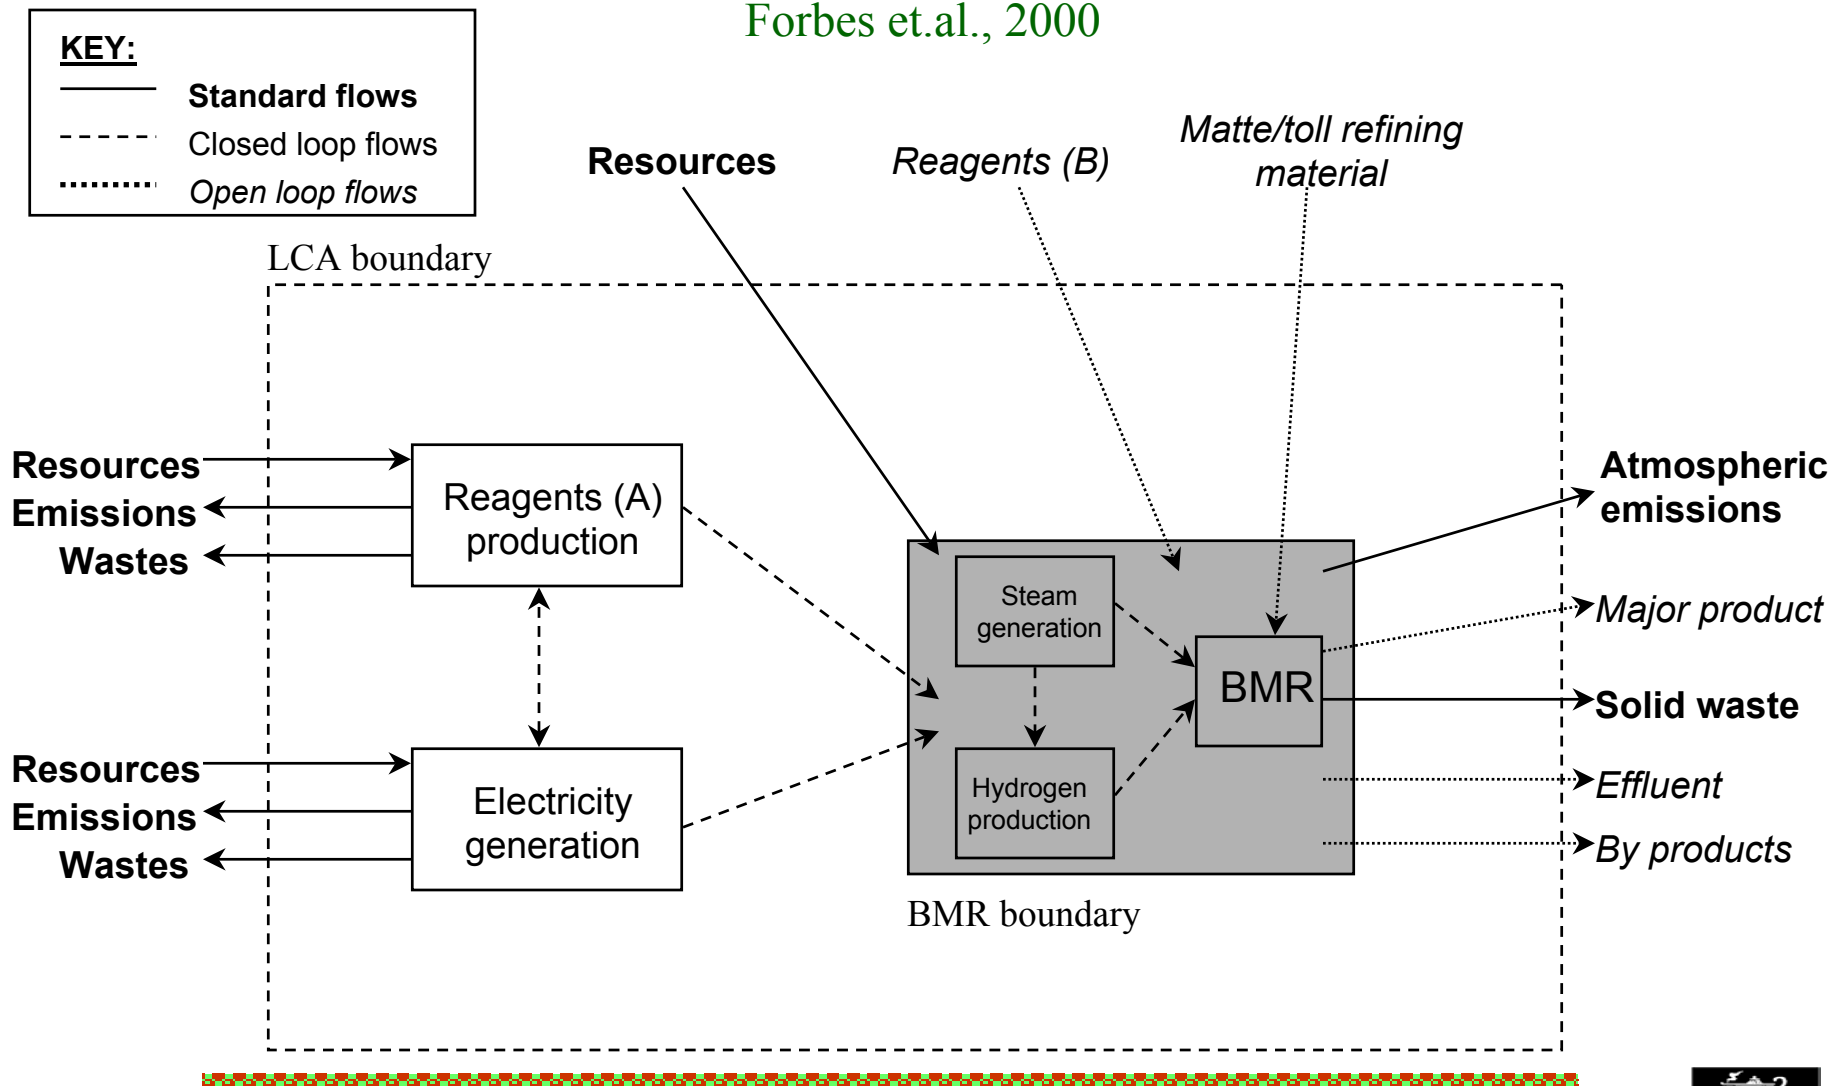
KEY:
Standard flows
Closed loop flows
Open loop flows

Forbes et.al., 2000

Resources

Reagents (B)

Matte/toll refining material

LCA boundary

Resources
Emissions
Wastes

Reagents (A) production

Resources
Emissions
Wastes

Electricity generation

Steam generation

Hydrogen production

BMR

BMR boundary

Atmospheric emissions

Major product

Solid waste

Effluent

By products